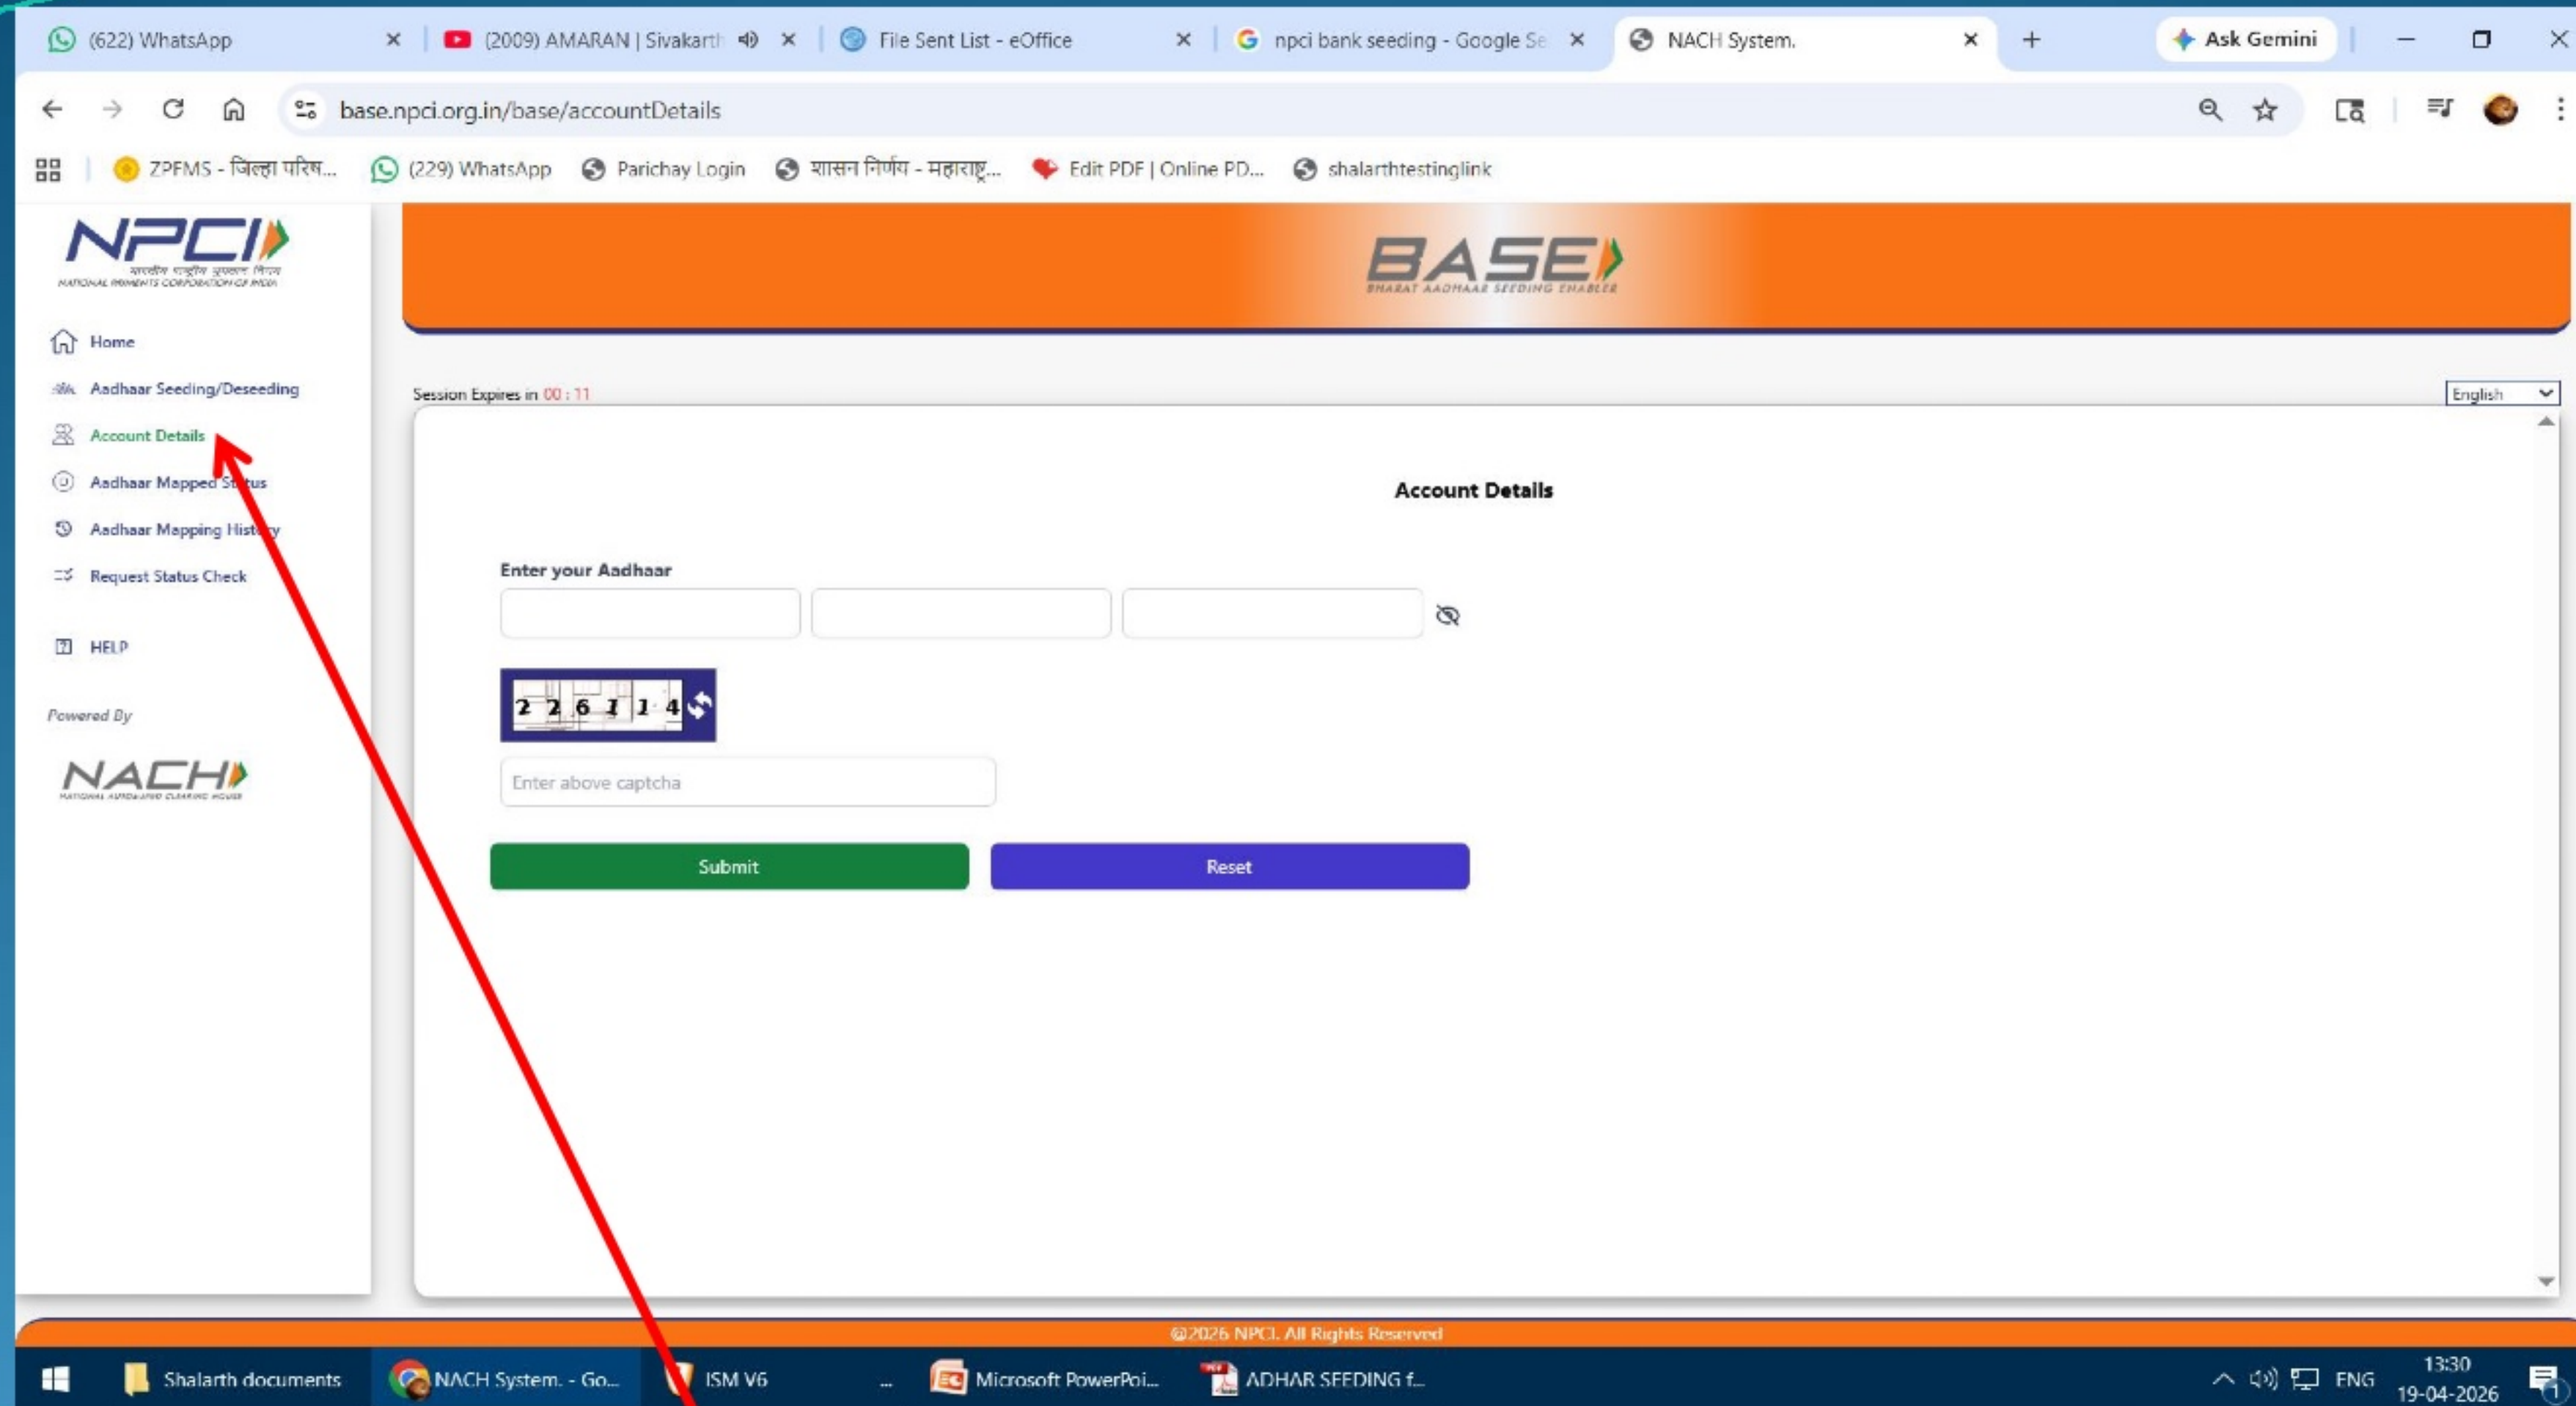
(622) WhatsApp
(2009) AMARAN | Sivakarti
File Sent List - eOffice
npci bank seeding - Google Se
NACH System.
Ask Gemini

base.npci.org.in/base/accountDetails

ZPFMS - जिल्हा परिष...
(229) WhatsApp
Parichay Login
शासन निर्णय - महाराष्ट्...
Edit PDF | Online PD...
shalarthtestinglink

NPCI
भारतीय राष्ट्रीय भुगतान निगम
NATIONAL PAYMENTS CORPORATION OF INDIA

Home
Aadhaar Seeding/Deseeding
Account Details
Aadhaar Mapped Status
Aadhaar Mapping History
Request Status Check
HELP

Powered By
NACH
NATIONAL AUTOMATED CLEARING HOUSE

BASE
BHARAT AADHAAR SEEDING ENABLER

Session Expires in 00 : 11
English

Account Details

Enter your Aadhaar

2 2 6 1 1 4

Enter above captcha

Submit
Reset

@2026 NPCI. All Rights Reserved

Shalarth documents
NACH System. - Go...
ISM V6
Microsoft PowerPoi...
ADHAR SEEDING f...
ENG
13:30
19-04-2026